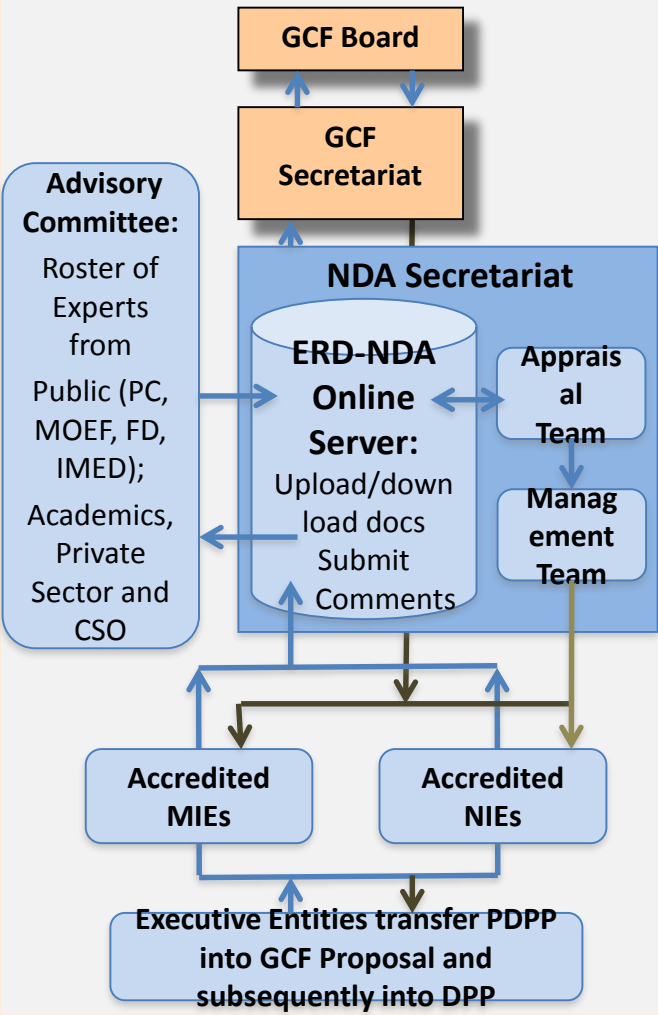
GCF Board

GCF Secretariat

Advisory Committee:

Roster of Experts from Public (PC, MOEF, FD, IMED); Academics, Private Sector and CSO

NDA Secretariat

ERD-NDA Online Server:

Upload/download docs Submit Comments

Apprais al Team

Manag ement Team

Accredited MIEs

Accredited NIEs

Executive Entities transfer PDPP into GCF Proposal and subsequently into DPP